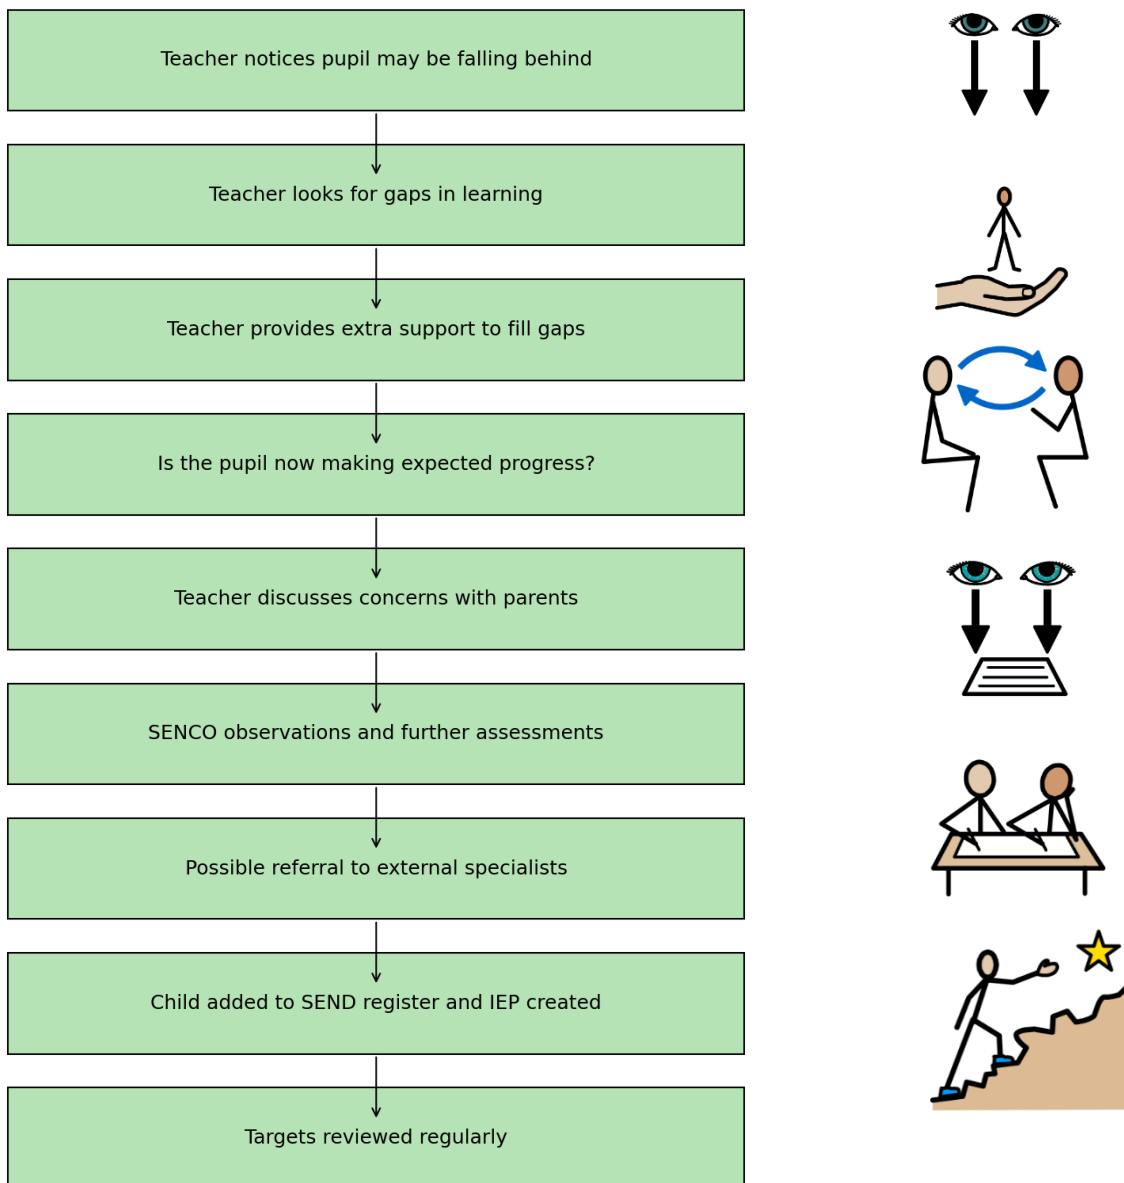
Teacher notices pupil may be falling behind

Teacher looks for gaps in learning

Teacher provides extra support to fill gaps

Is the pupil now making expected progress?

Teacher discusses concerns with parents

SENCO observations and further assessments

Possible referral to external specialists

Child added to SEND register and IEP created

Targets reviewed regularly